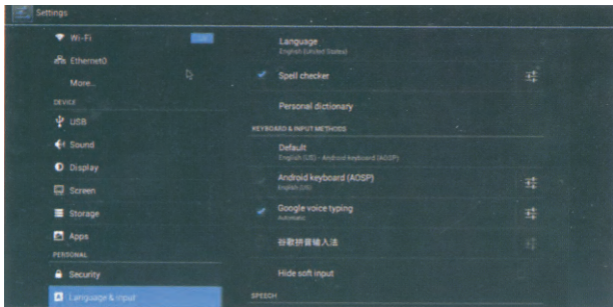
Settings

Wi-Fi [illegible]

Ethernet0

More...

DEVICE

USB

Sound

Display

Screen

Storage

Apps

PERSONAL

Security

Language & input

Language
English (United States)

Spell checker

Personal dictionary

KEYBOARD & INPUT METHODS

Default
English (US) - Android keyboard (AOSP)

Android keyboard (AOSP)
English (US)

Google voice typing
Automatic

谷歌拼音输入法

Hide soft input

SPEECH